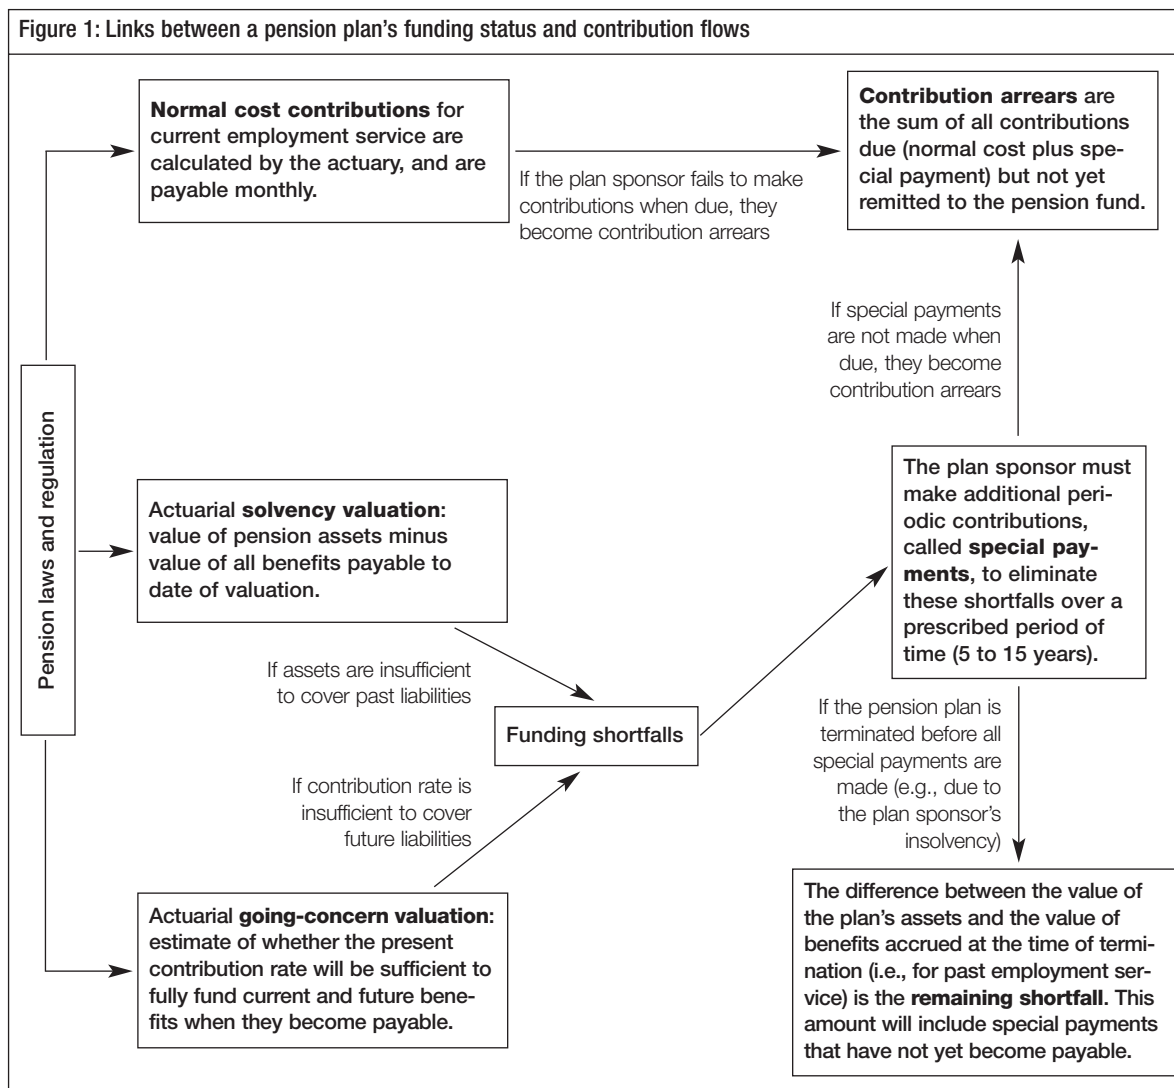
Figure 1: Links between a pension plan's funding status and contribution flows

Pension laws and regulation

**Normal cost contributions** for current employment service are calculated by the actuary, and are payable monthly.

If the plan sponsor fails to make contributions when due, they become contribution arrears

**Contribution arrears** are the sum of all contributions due (normal cost plus special payment) but not yet remitted to the pension fund.

If special payments are not made when due, they become contribution arrears

Actuarial **solvency valuation**: value of pension assets minus value of all benefits payable to date of valuation.

If assets are insufficient to cover past liabilities

Funding shortfalls

If contribution rate is insufficient to cover future liabilities

The plan sponsor must make additional periodic contributions, called **special payments**, to eliminate these shortfalls over a prescribed period of time (5 to 15 years).

If the pension plan is terminated before all special payments are made (e.g., due to the plan sponsor's insolvency)

Actuarial **going-concern valuation**: estimate of whether the present contribution rate will be sufficient to fully fund current and future benefits when they become payable.

The difference between the value of the plan's assets and the value of benefits accrued at the time of termination (i.e., for past employment service) is the **remaining shortfall**. This amount will include special payments that have not yet become payable.